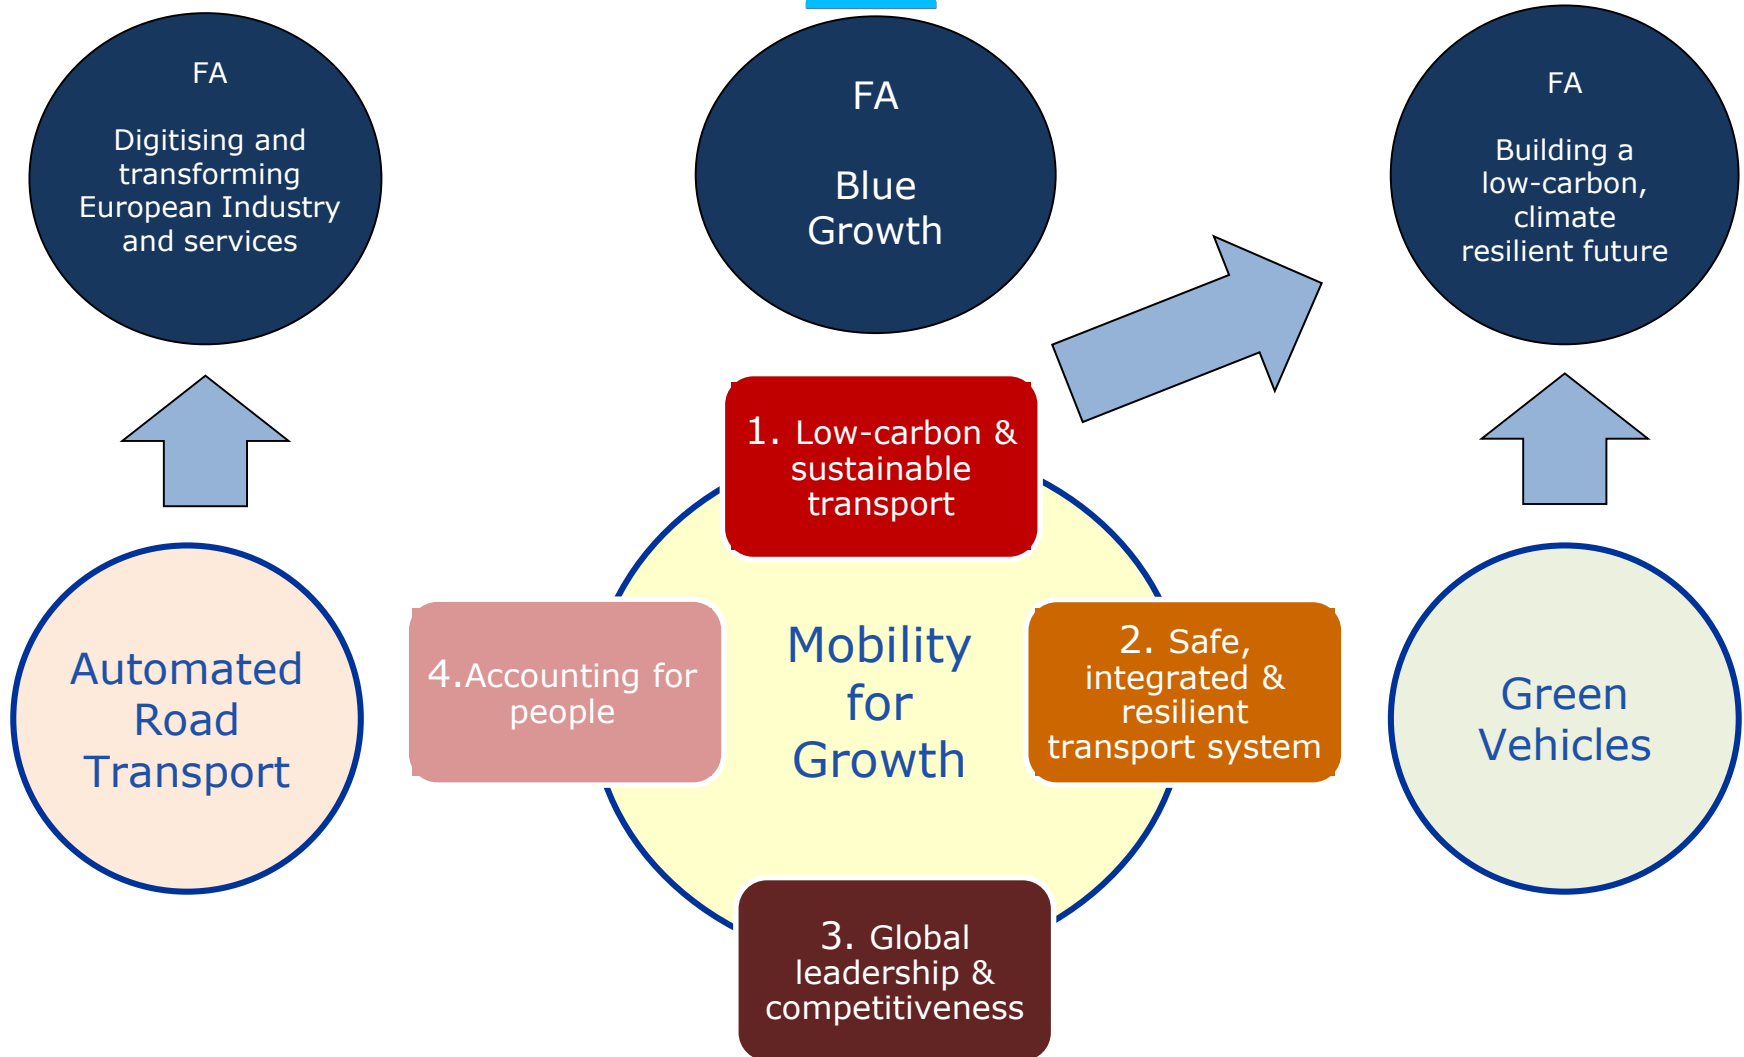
FA

Digitising and transforming European Industry and services

FA

Blue Growth

FA

Building a low-carbon, climate resilient future

1. Low-carbon & sustainable transport

Automated Road Transport

4.Accounting for people

Mobility for Growth

2. Safe, integrated & resilient transport system

Green Vehicles

3. Global leadership & competitiveness